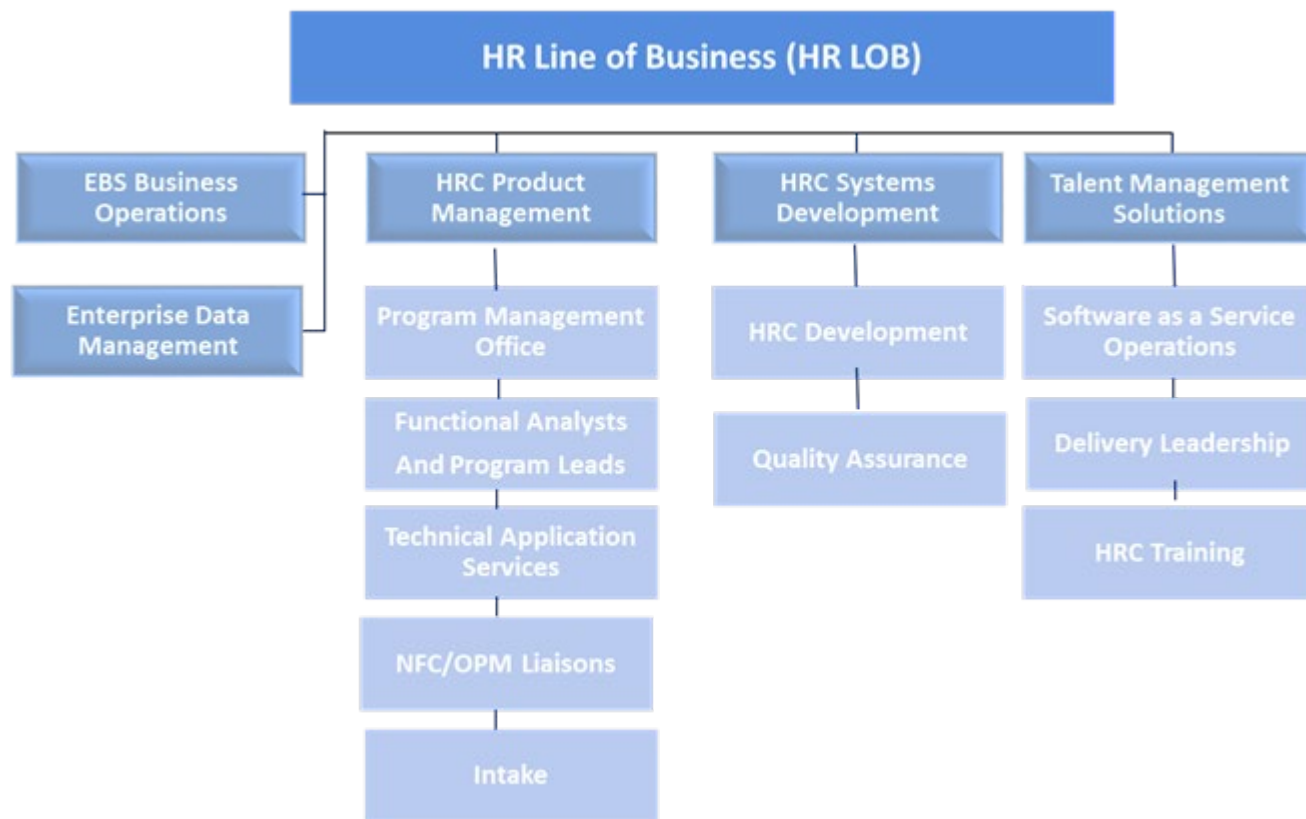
HR Line of Business (HR LOB)

EBS Business Operations

Enterprise Data Management

HRC Product Management

Program Management Office

Functional Analysts And Program Leads

Technical Application Services

NFC/OPM Liaisons

Intake

HRC Systems Development

HRC Development

Quality Assurance

Talent Management Solutions

Software as a Service Operations

Delivery Leadership

HRC Training